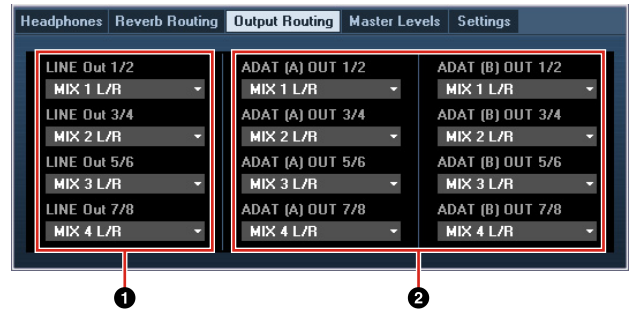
Headphones Reverb Routing Output Routing Master Levels Settings

LINE Out 1/2
MIX 1 L/R
LINE Out 3/4
MIX 2 L/R
LINE Out 5/6
MIX 3 L/R
LINE Out 7/8
MIX 4 L/R

ADAT (A) OUT 1/2
MIX 1 L/R
ADAT (A) OUT 3/4
MIX 2 L/R
ADAT (A) OUT 5/6
MIX 3 L/R
ADAT (A) OUT 7/8
MIX 4 L/R

ADAT (B) OUT 1/2
MIX 1 L/R
ADAT (B) OUT 3/4
MIX 2 L/R
ADAT (B) OUT 5/6
MIX 3 L/R
ADAT (B) OUT 7/8
MIX 4 L/R

1
2